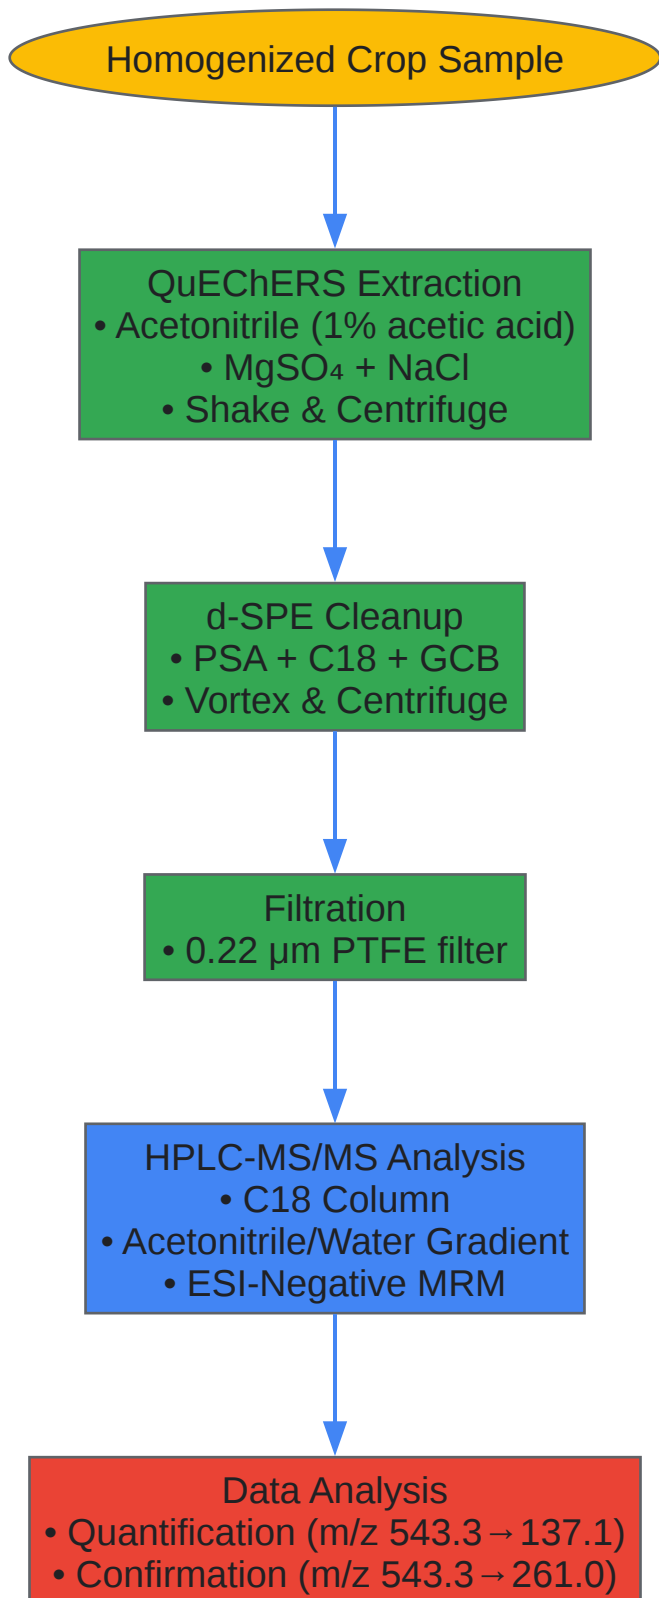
Homogenized Crop Sample

QuEChERS Extraction
• Acetonitrile (1% acetic acid)
• $MgSO_4$ + NaCl
• Shake & Centrifuge

d-SPE Cleanup
• PSA + C18 + GCB
• Vortex & Centrifuge

Filtration
• 0.22 μm PTFE filter

HPLC-MS/MS Analysis
• C18 Column
• Acetonitrile/Water Gradient
• ESI-Negative MRM

Data Analysis
• Quantification (m/z 543.3→137.1)
• Confirmation (m/z 543.3→261.0)